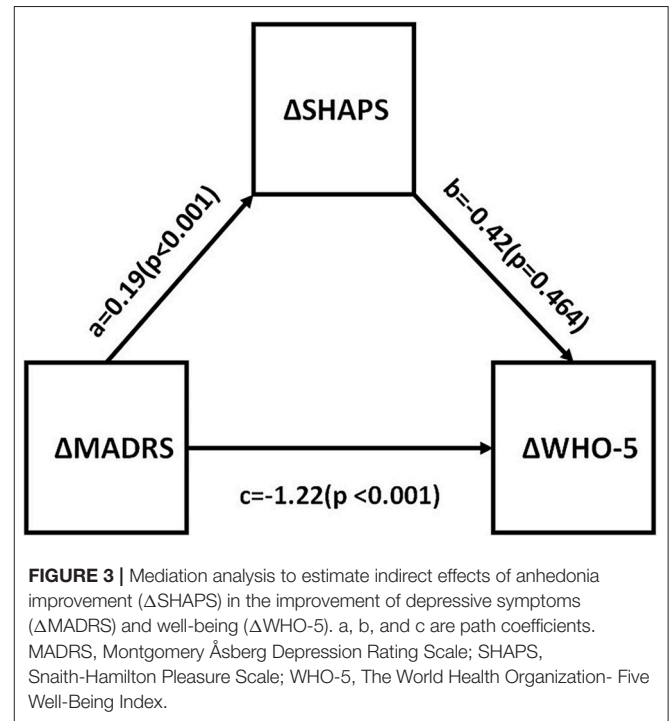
ΔSHAPS

a=0.19(p<0.001)

b=-0.42(p=0.464)

ΔMADRS

ΔWHO-5

c=-1.22(p <0.001)

**FIGURE 3 |** Mediation analysis to estimate indirect effects of anhedonia improvement (ΔSHAPS) in the improvement of depressive symptoms (ΔMADRS) and well-being (ΔWHO-5). a, b, and c are path coefficients. MADRS, Montgomery Åsberg Depression Rating Scale; SHAPS, Snaith-Hamilton Pleasure Scale; WHO-5, The World Health Organization- Five Well-Being Index.